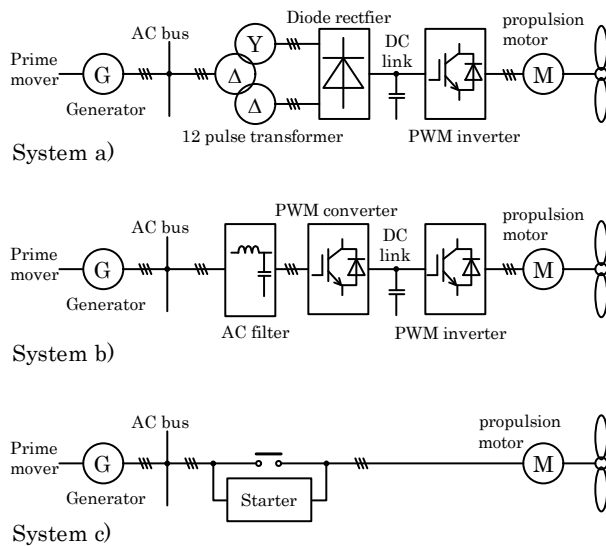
Diode rectfier

AC bus

DC link

propulsion motor

Prime mover

G

Y

Δ

Δ

M

Generator

12 pulse transformer

PWM inverter

System a)

PWM converter

AC bus

DC link

propulsion motor

Prime mover

G

M

Generator

AC filter

PWM inverter

System b)

AC bus

propulsion motor

Prime mover

G

M

Generator

Starter

System c)